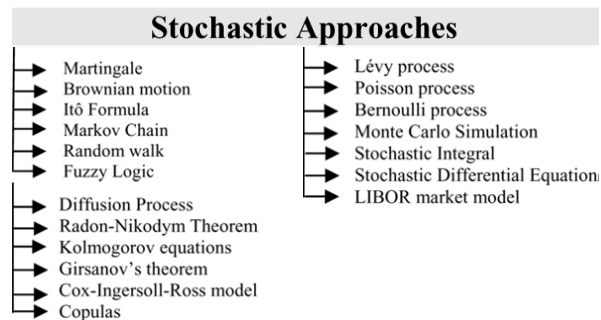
Stochastic Approaches

Martingale
Brownian motion
Itô Formula
Markov Chain
Random walk
Fuzzy Logic

Diffusion Process
Radon-Nikodym Theorem
Kolmogorov equations
Girsanov's theorem
Cox-Ingersoll-Ross model
Copulas

Lévy process
Poisson process
Bernoulli process
Monte Carlo Simulation
Stochastic Integral
Stochastic Differential Equation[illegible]
LIBOR market model